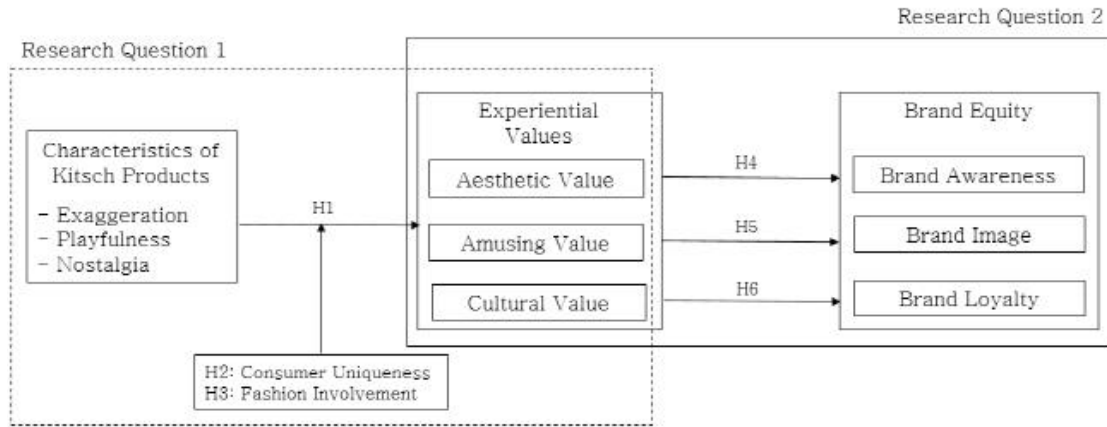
Research Question 2

Research Question 1

Characteristics of Kitsch Products
- Exaggeration
- Playfulness
- Nostalgia

H1

Experiential Values

Aesthetic Value

Amusing Value

Cultural Value

H4

H5

H6

Brand Equity

Brand Awareness

Brand Image

Brand Loyalty

H2: Consumer Uniqueness
H3: Fashion Involvement